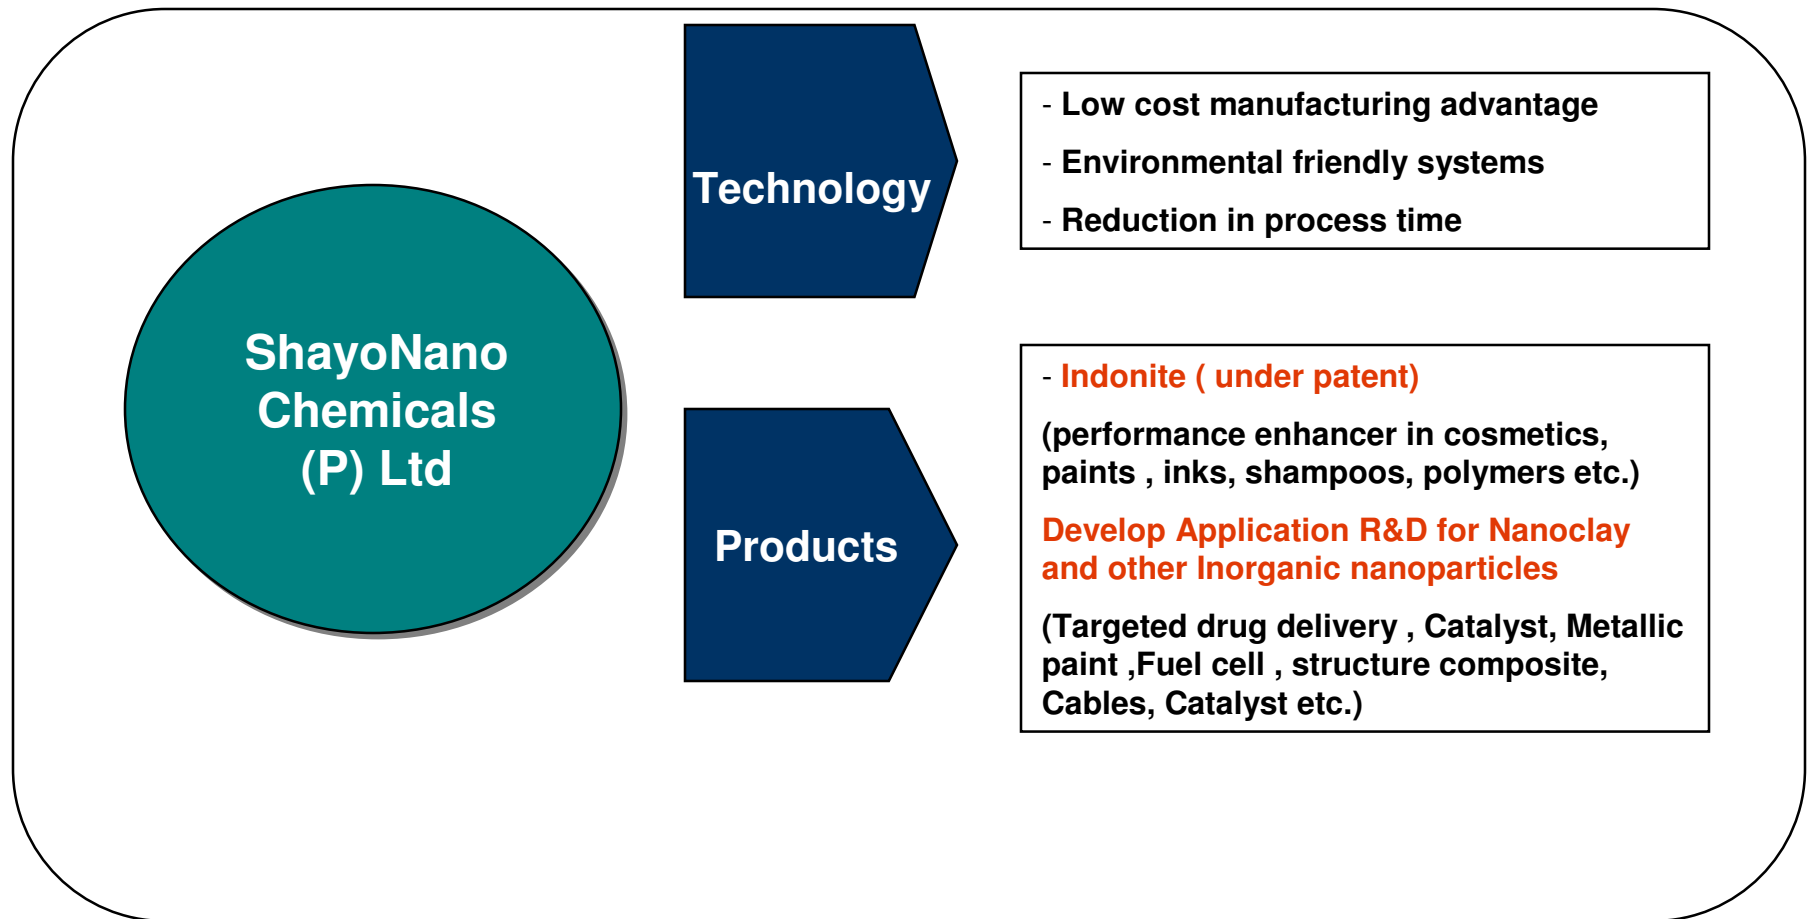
ShayoNano Chemicals (P) Ltd

Technology

- Low cost manufacturing advantage
- Environmental friendly systems
- Reduction in process time

Products

- Indonite ( under patent)

(performance enhancer in cosmetics, paints , inks, shampoos, polymers etc.)

Develop Application R&D for Nanoclay and other Inorganic nanoparticles

(Targeted drug delivery , Catalyst, Metallic paint ,Fuel cell , structure composite, Cables, Catalyst etc.)